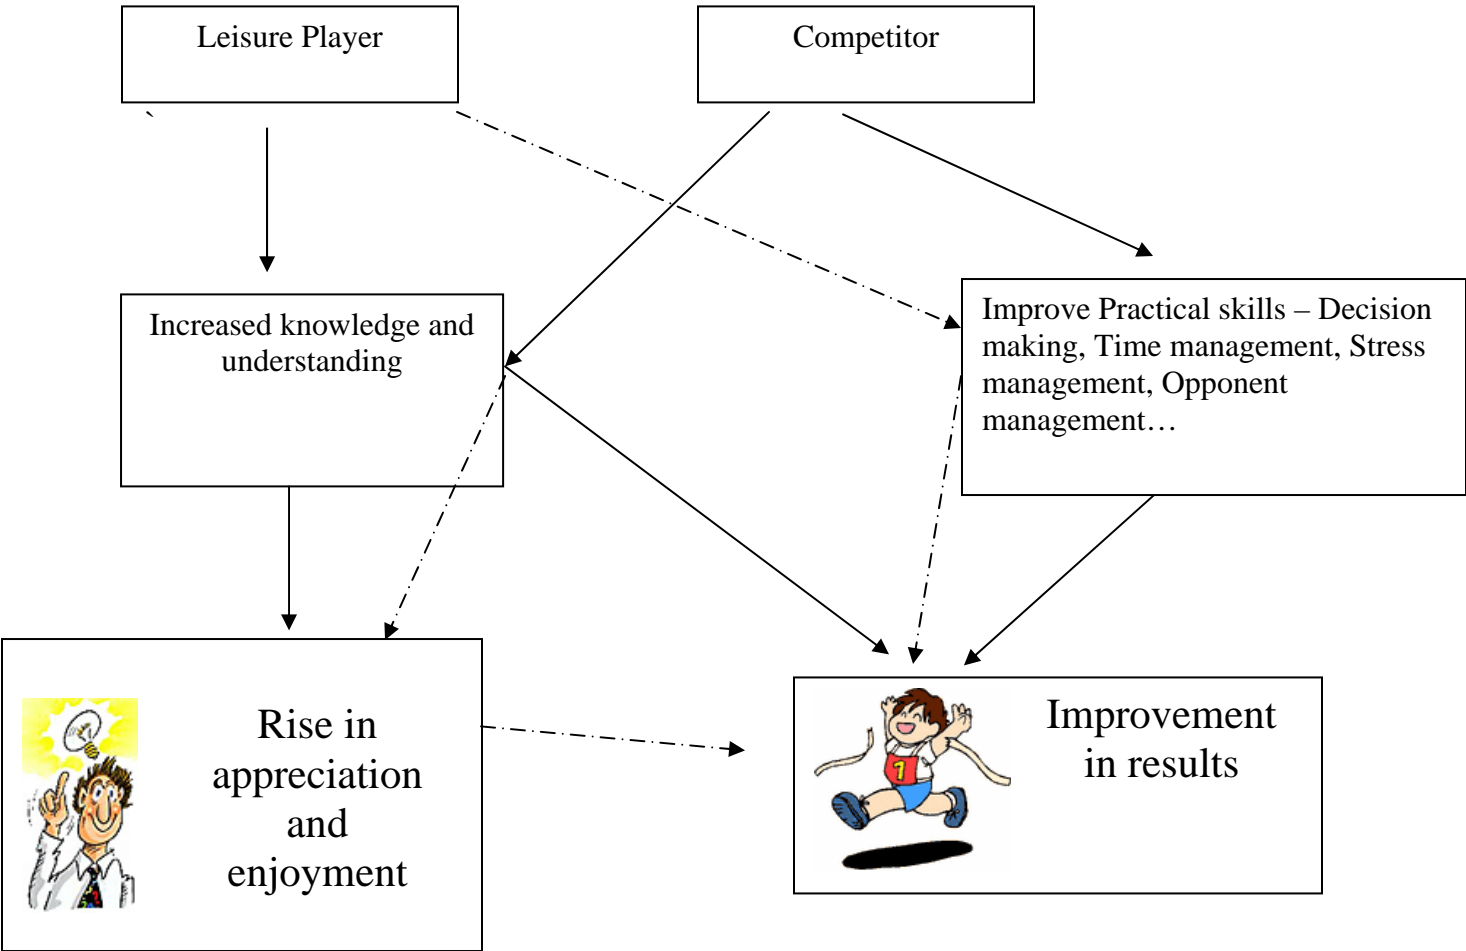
Leisure Player

Competitor

Increased knowledge and understanding

Improve Practical skills – Decision making, Time management, Stress management, Opponent management…

Rise in appreciation and enjoyment

1

Improvement in results